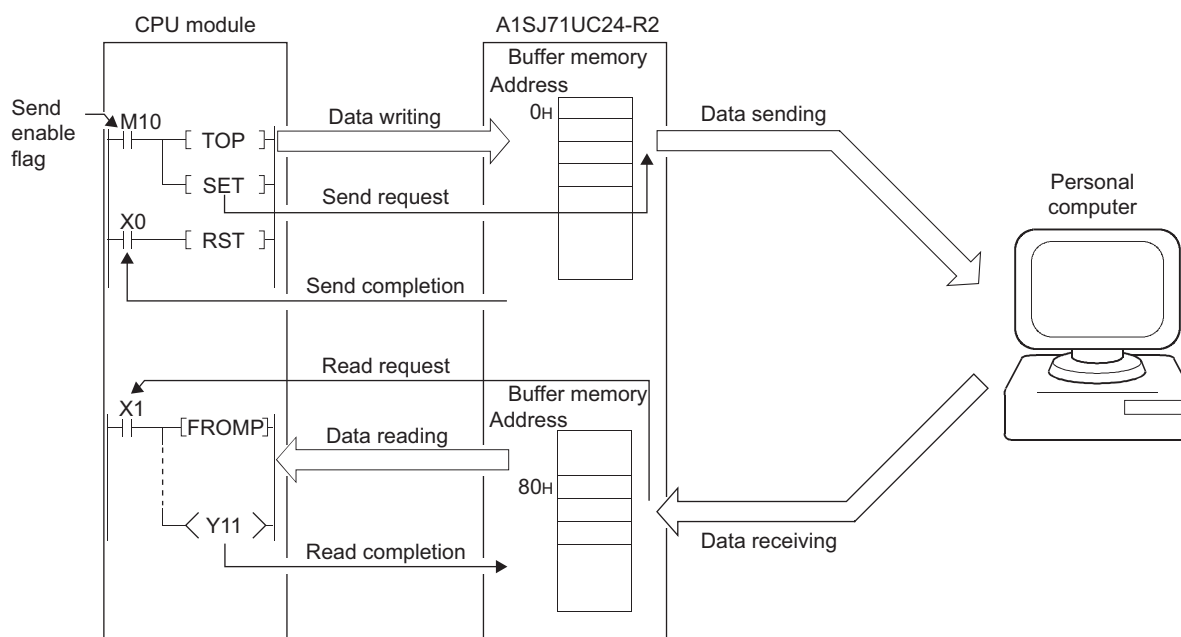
CPU module

A1SJ71UC24-R2

Buffer memory
Address

Send enable flag

M10

TOP

Data writing

$0_H$

Data sending

SET

Send request

Personal computer

X0

RST

Send completion

Read request

Buffer memory
Address

X1

FROMP

Data reading

$80_H$

Y11

Read completion

Data receiving